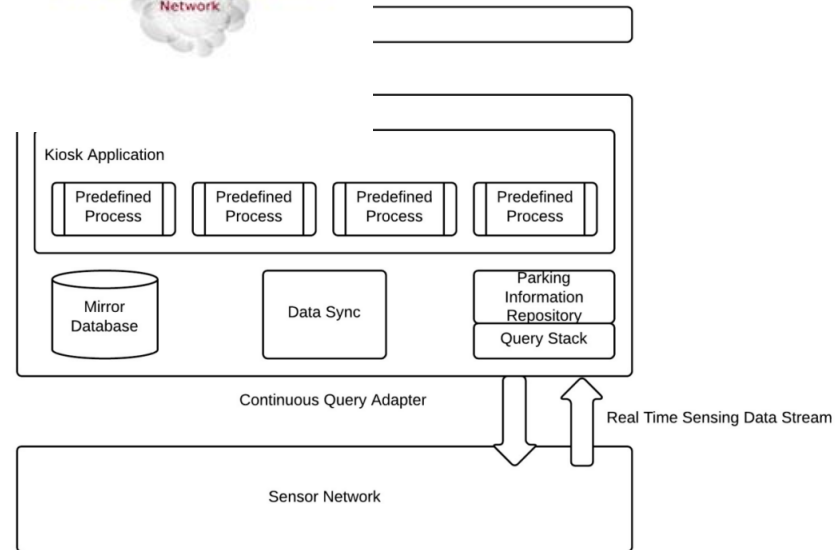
Network

Kiosk Application

Predefined Process

Predefined Process

Predefined Process

Predefined Process

Mirror Database

Data Sync

Parking Information Repository

Query Stack

Continuous Query Adapter

Real Time Sensing Data Stream

Sensor Network